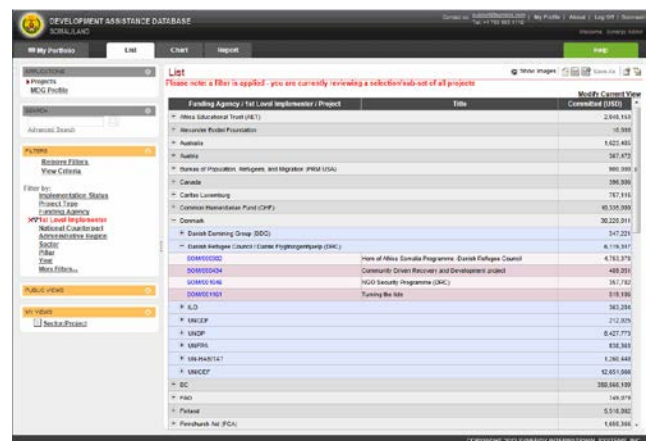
DEVELOPMENT ASSISTANCE DATABASE
SOMALILAND

Contact us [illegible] | My Profile | About | Log Off | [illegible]

My Portfolio | List | Chart | Report | Help

APPLICATIONS
Projects
MDG Profile

SEARCH
Advanced Search

FILTERS
Remove Filters
View Criteria

Filter by:
Implementation Status
Project Type
Funding Agency
1st Level Implementer
National Counterpart
Administrative Region
Sector
Pillar
Year
More Filters...

PUBLIC VIEWS

MY VIEWS
Sector/Project

List
Please note: a filter is applied - you are currently reviewing a selection/sub-set of all projects

Show images | Save As

Modify Current View

| Funding Agency / 1st Level Implementer / Project | Title | Committed (USD) |
|---|---|---|
| Africa Educational Trust (AET) | | 2,640,158 |
| Alexander Bodini Foundation | | 10,000 |
| Australia | | 1,623,405 |
| Austria | | 387,972 |
| Bureau of Population, Refugees, and Migration (PRM USA) | | 900,000 |
| Canada | | 396,599 |
| Caritas Luxemburg | | 757,916 |
| Common Humanitarian Fund (CHF) | | 10,335,099 |
| Denmark | | 30,220,011 |
| Danish Demining Group (DDG) | | 347,221 |
| Danish Refugee Council / Dansk Flygtningehjælp (DRC) | | 6,116,357 |
| SOM/000302 | Horn of Africa Somalia Programme - Danish Refugee Council | 4,763,379 |
| SOM/000434 | Community Driven Recovery and Development project | 489,050 |
| SOM/001046 | NGO Security Programme (DRC) | 357,782 |
| SOM/001103 | Turning the tide | 515,186 |
| ILO | | 363,284 |
| UNCDF | | 212,005 |
| UNDP | | 8,427,773 |
| UNFPA | | 836,369 |
| UN-HABITAT | | 1,260,640 |
| UNICEF | | 12,651,566 |
| EC | | 288,568,199 |
| FAO | | 149,079 |
| Finland | | 5,516,392 |
| Finnchurch Aid (FCA) | | 1,650,366 |

COPYRIGHT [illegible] SYNERGY INTERNATIONAL SYSTEMS, INC.